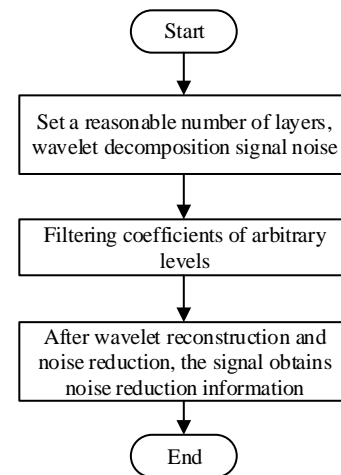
Start

Set a reasonable number of layers, wavelet decomposition signal noise

Filtering coefficients of arbitrary levels

After wavelet reconstruction and noise reduction, the signal obtains noise reduction information

End